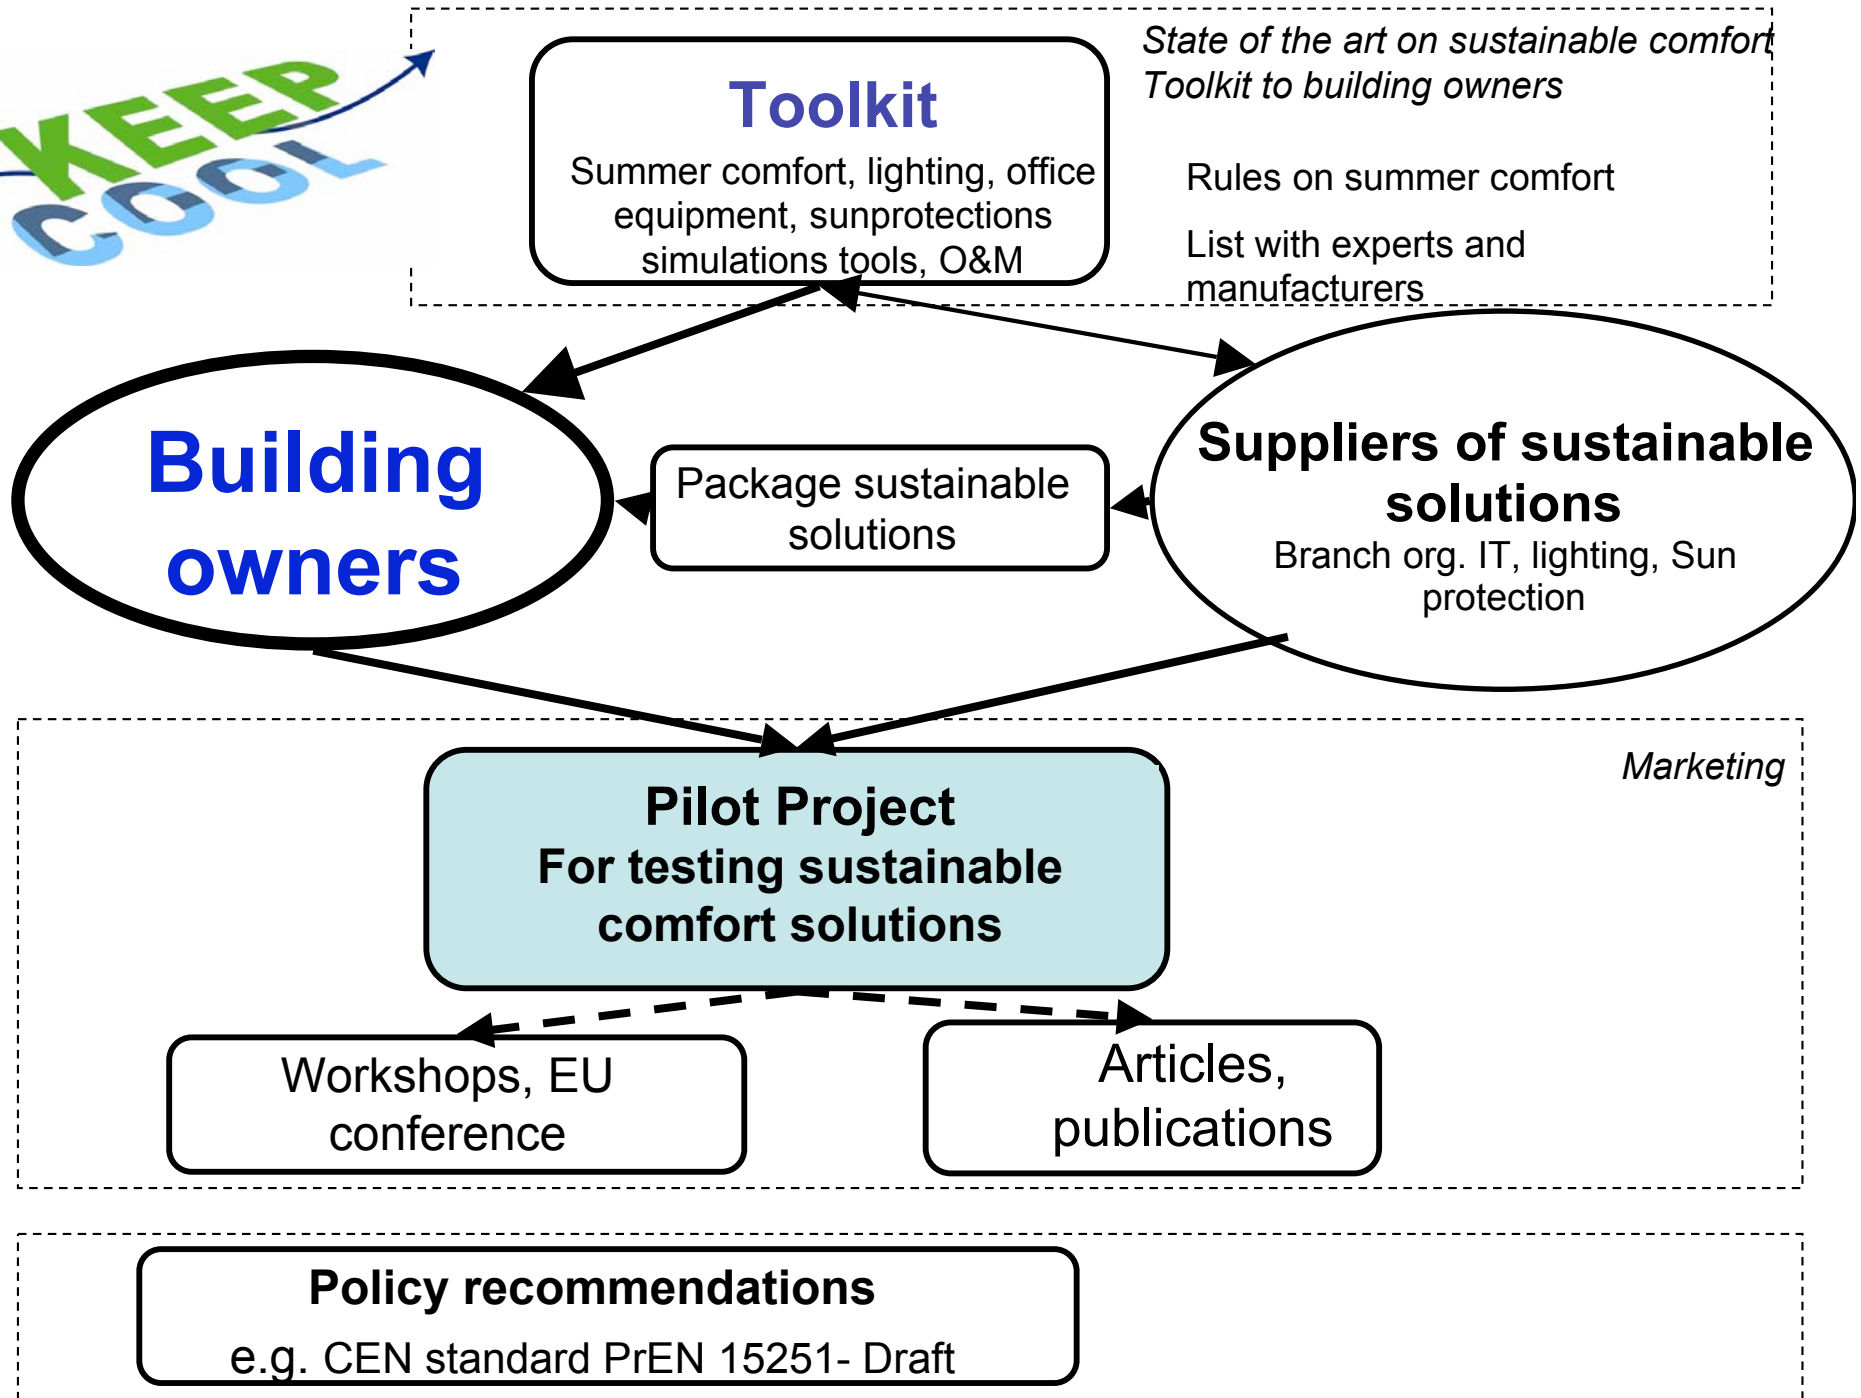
KEEP COOL

Toolkit
Summer comfort, lighting, office equipment, sunprotections simulations tools, O&M

State of the art on sustainable comfort
Toolkit to building owners

Rules on summer comfort

List with experts and manufacturers

Building owners

Package sustainable solutions

Suppliers of sustainable solutions
Branch org. IT, lighting, Sun protection

Marketing

Pilot Project
For testing sustainable comfort solutions

Workshops, EU conference

Articles, publications

Policy recommendations
e.g. CEN standard PrEN 15251- Draft